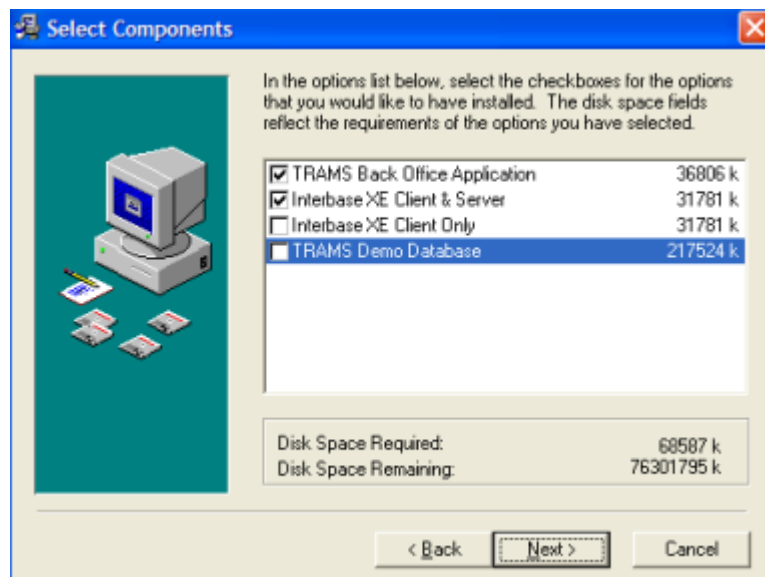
Select Components

In the options list below, select the checkboxes for the options that you would like to have installed. The disk space fields reflect the requirements of the options you have selected.

| | | |
|---|---|---|
| ☑ | TRAMS Back Office Application | 36806 k |
| ☑ | Interbase XE Client & Server | 31781 k |
| ☐ | Interbase XE Client Only | 31781 k |
| ☐ | TRAMS Demo Database | 217524 k |

Disk Space Required: 68587 k
Disk Space Remaining: 76301795 k

< Back
Next >
Cancel